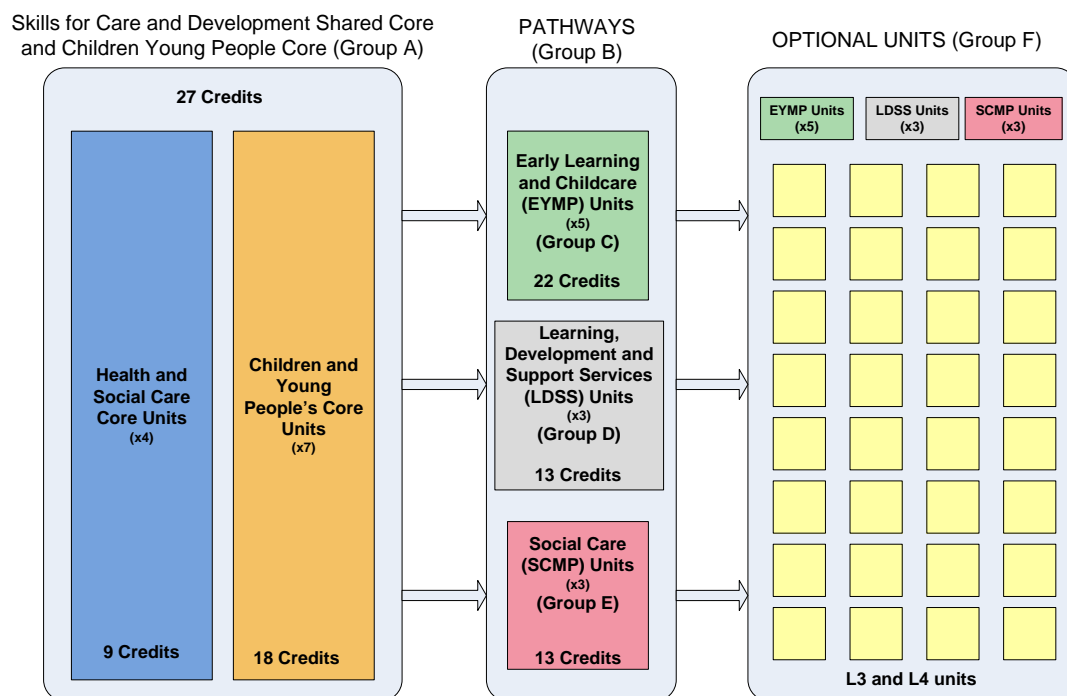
Skills for Care and Development Shared Core and Children Young People Core (Group A)

27 Credits

Health and Social Care Core Units
(x4)

9 Credits

Children and Young People's Core Units
(x7)

18 Credits

PATHWAYS
(Group B)

Early Learning and Childcare (EYMP) Units
(x5)
(Group C)

22 Credits

Learning, Development and Support Services (LDSS) Units
(x3)
(Group D)

13 Credits

Social Care (SCMP) Units
(x3)
(Group E)

13 Credits

OPTIONAL UNITS (Group F)

EYMP Units
(x5)

LDSS Units
(x3)

SCMP Units
(x3)

L3 and L4 units